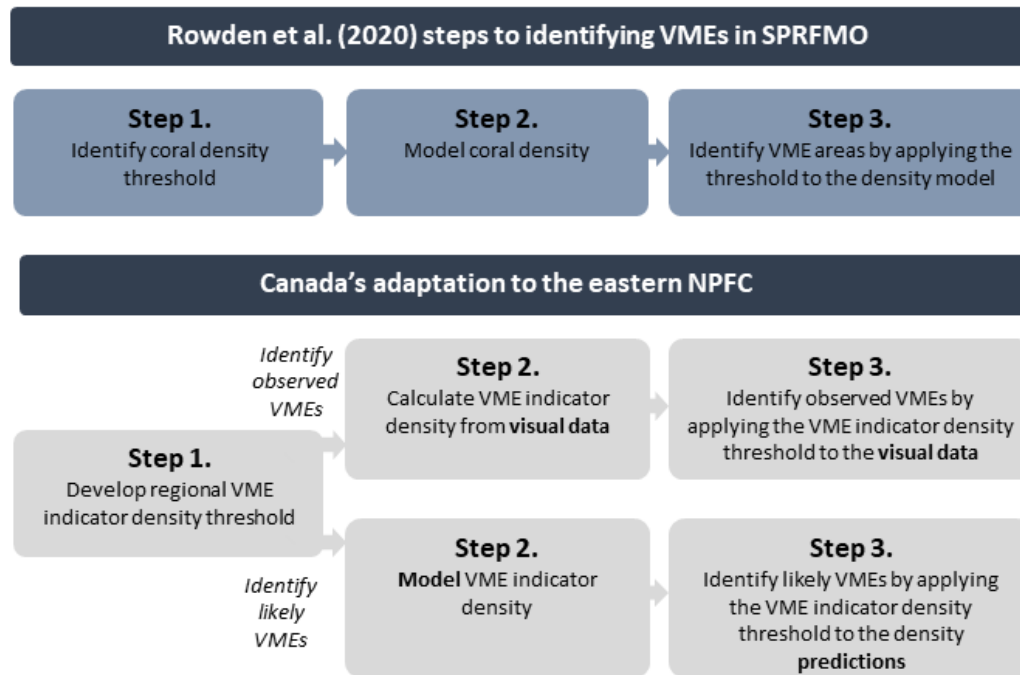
Rowden et al. (2020) steps to identifying VMEs in SPRFMO

Step 1.
Identify coral density threshold

Step 2.
Model coral density

Step 3.
Identify VME areas by applying the threshold to the density model

Canada's adaptation to the eastern NPFC

Step 1.
Develop regional VME indicator density threshold

Identify observed VMEs

Step 2.
Calculate VME indicator density from **visual data**

Step 3.
Identify observed VMEs by applying the VME indicator density threshold to the **visual data**

Identify likely VMEs

Step 2.
**Model** VME indicator density

Step 3.
Identify likely VMEs by applying the VME indicator density threshold to the density **predictions**